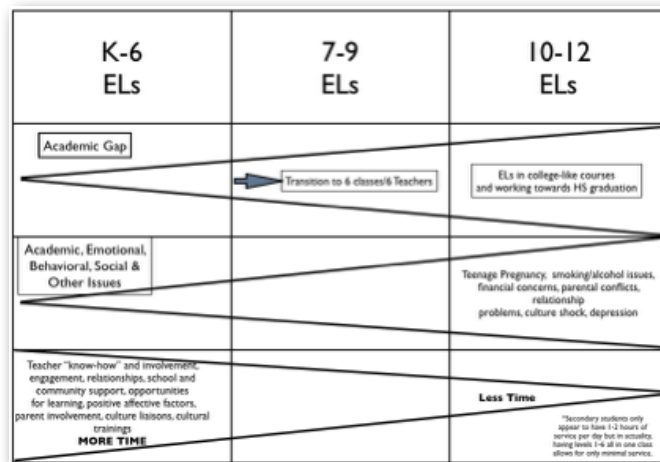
| K-6 ELs | 7-9 ELs | 10-12 ELs |
|---|---|---|
| Academic Gap | Transition to 6 classes/6 Teachers | ELs in college-like courses and working towards HS graduation |
| Academic, Emotional, Behavioral, Social & Other Issues | | Teenage Pregnancy, smoking/alcohol issues, financial concerns, parental conflicts, relationship problems, culture shock, depression |
| Teacher "know-how" and involvement, engagement, relationships, school and community support, opportunities for learning, positive affective factors, parent involvement, culture lisisons, cultural trainings MORE TIME | | Less Time *Secondary students only appear to have 1-2 hours of service per day but in actuality, having levels 1-6 all in one class allows for only minimal service. |